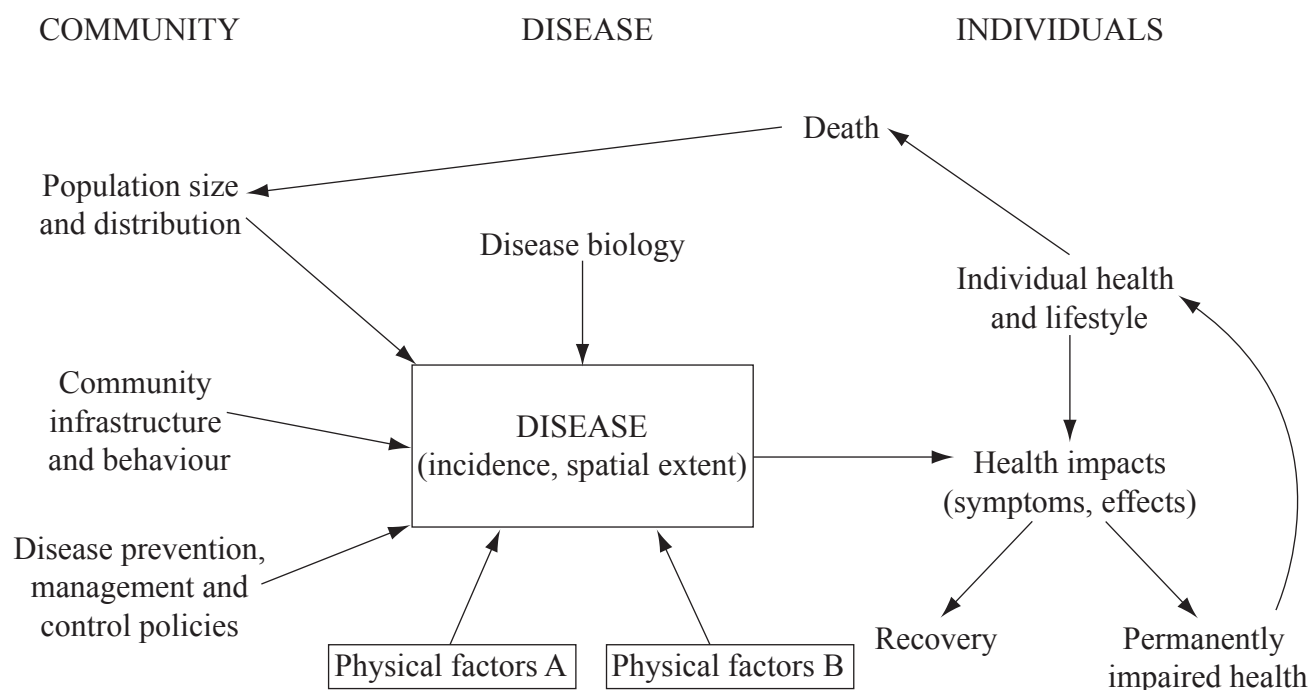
COMMUNITY

DISEASE

INDIVIDUALS

Death

Population size and distribution

Disease biology

Individual health and lifestyle

Community infrastructure and behaviour

DISEASE (incidence, spatial extent)

Health impacts (symptoms, effects)

Disease prevention, management and control policies

Recovery

Permanently impaired health

Physical factors A

Physical factors B